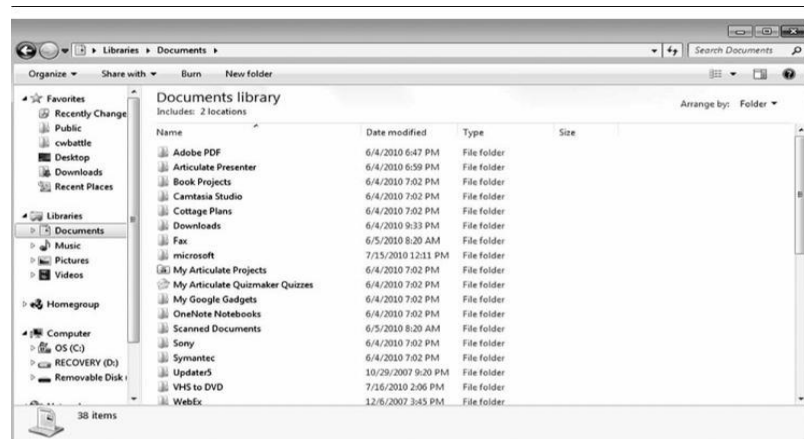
Libraries ▸ Documents ▸

Search Documents

Organize ▾ Share with ▾ Burn New folder

Favorites
Recently Change
Public
cwbattle
Desktop
Downloads
Recent Places

Libraries
Documents
Music
Pictures
Videos

Homegroup

Computer
OS (C:)
RECOVERY (D:)
Removable Disk

Documents library
Includes: 2 locations

Arrange by: Folder ▾

| Name | Date modified | Type | Size |
|---|---|---|---|
| Adobe PDF | 6/4/2010 6:47 PM | File folder | |
| Articulate Presenter | 6/4/2010 6:59 PM | File folder | |
| Book Projects | 6/4/2010 7:02 PM | File folder | |
| Camtasia Studio | 6/4/2010 7:02 PM | File folder | |
| Cottage Plans | 6/4/2010 7:02 PM | File folder | |
| Downloads | 6/4/2010 9:33 PM | File folder | |
| Fax | 6/5/2010 8:20 AM | File folder | |
| microsoft | 7/15/2010 12:11 PM | File folder | |
| My Articulate Projects | 6/4/2010 7:02 PM | File folder | |
| My Articulate Quizmaker Quizzes | 6/4/2010 7:02 PM | File folder | |
| My Google Gadgets | 6/4/2010 7:02 PM | File folder | |
| OneNote Notebooks | 6/4/2010 7:02 PM | File folder | |
| Scanned Documents | 6/5/2010 8:20 AM | File folder | |
| Sony | 6/4/2010 7:02 PM | File folder | |
| Symantec | 6/4/2010 7:02 PM | File folder | |
| Updater5 | 10/29/2007 9:20 PM | File folder | |
| VHS to DVD | 7/16/2010 2:06 PM | File folder | |
| WebEx | 12/6/2007 3:45 PM | File folder | |

38 items